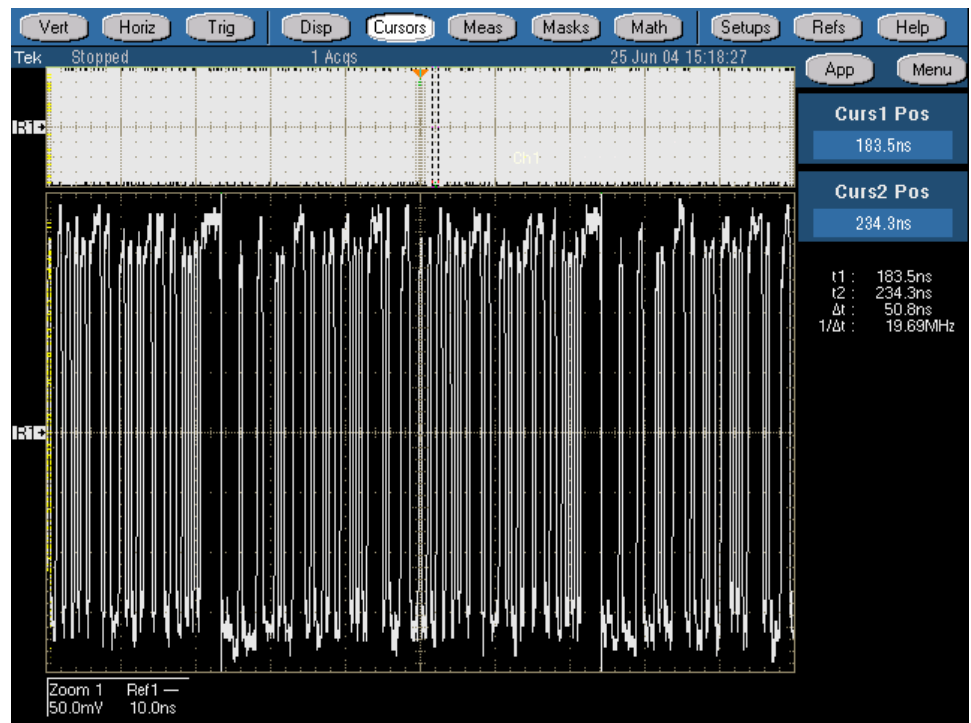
Vert Horiz Trig Disp Cursors Meas Masks Math Setups Refs Help

Tek Stopped 1 Acqs 25 Jun 04 15:18:27

App Menu

Curs1 Pos
183.5ns

Curs2 Pos
234.3ns

t1 : 183.5ns
t2 : 234.3ns
Δt : 50.8ns
1/Δt : 19.69MHz

R1

Ch1

R1

Zoom 1 Ref1 —
50.0mV 10.0ns